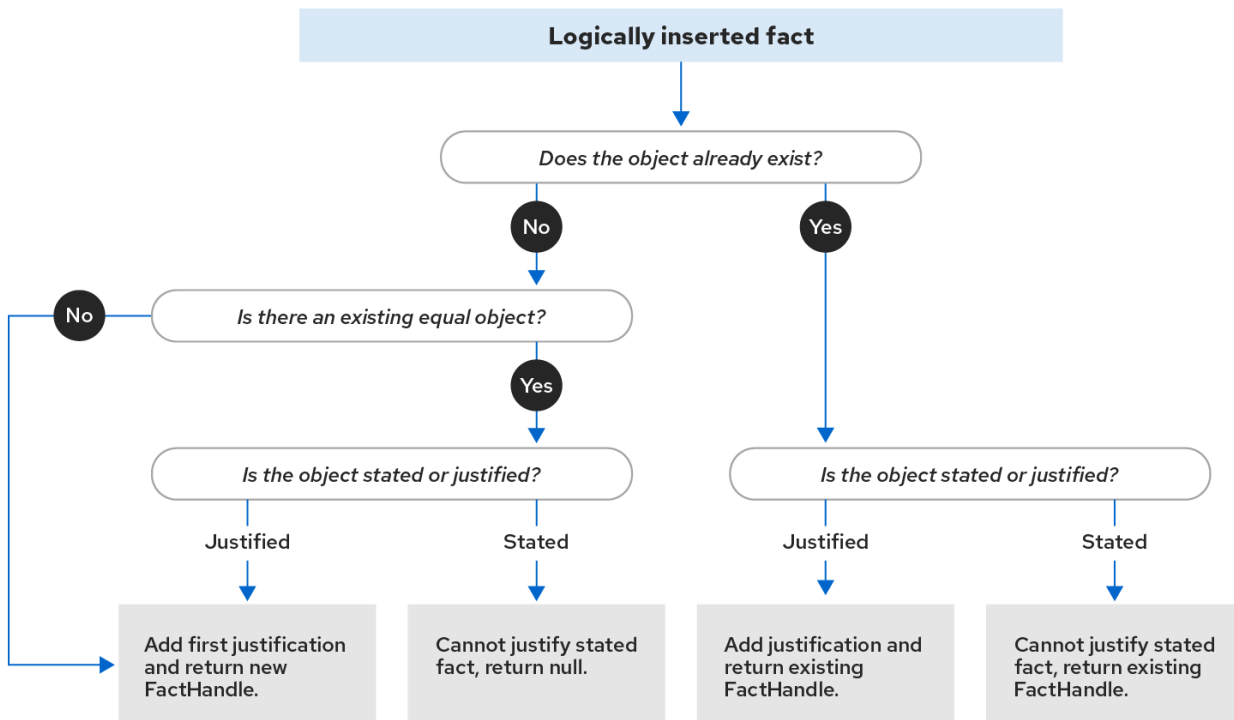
Logically inserted fact

Does the object already exist?

No

Yes

No

Is there an existing equal object?

Yes

Is the object stated or justified?

Is the object stated or justified?

Justified

Stated

Justified

Stated

Add first justification and return new FactHandle.

Cannot justify stated fact, return null.

Add justification and return existing FactHandle.

Cannot justify stated fact, return existing FactHandle.